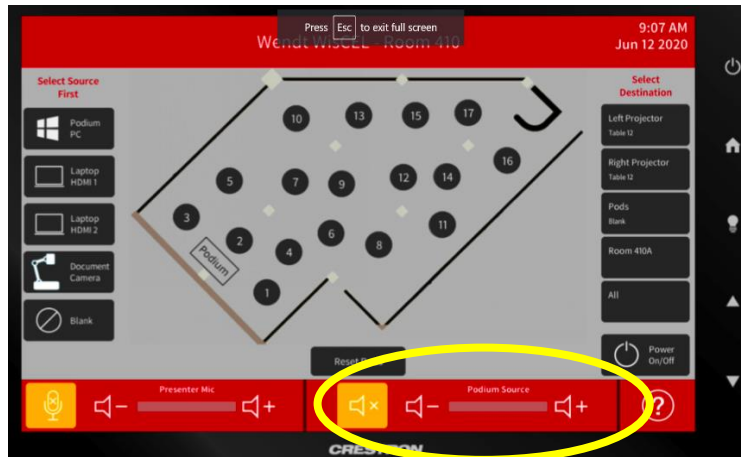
Press Esc to exit full screen

Wendt WisCEL - Room 410

9:07 AM
Jun 12 2020

Select Source First

Podium PC

Laptop HDMI 1

Laptop HDMI 2

Document Camera

Blank

10
13
15
17
16
5
7
9
12
14
3
11
2
4
6
8
1

Podium

Reset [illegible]

Select Destination

Left Projector
Table 12

Right Projector
Table 12

Pods
Blank

Room 410A

All

Power On/Off

Presenter Mic

Podium Source

?

CRESTRON